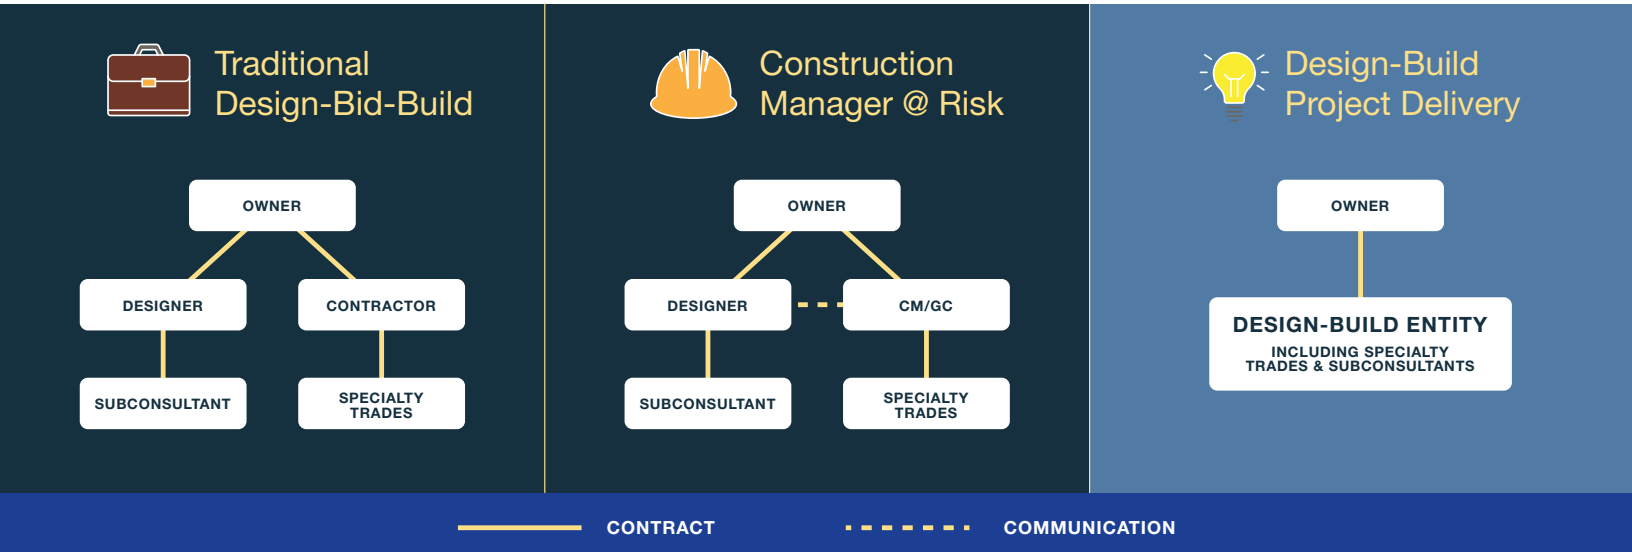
Traditional Design-Bid-Build

OWNER

DESIGNER

CONTRACTOR

SUBCONSULTANT

SPECIALTY TRADES

Construction Manager @ Risk

OWNER

DESIGNER

CM/GC

SUBCONSULTANT

SPECIALTY TRADES

Design-Build Project Delivery

OWNER

DESIGN-BUILD ENTITY

INCLUDING SPECIALTY TRADES & SUBCONSULTANTS

CONTRACT

COMMUNICATION